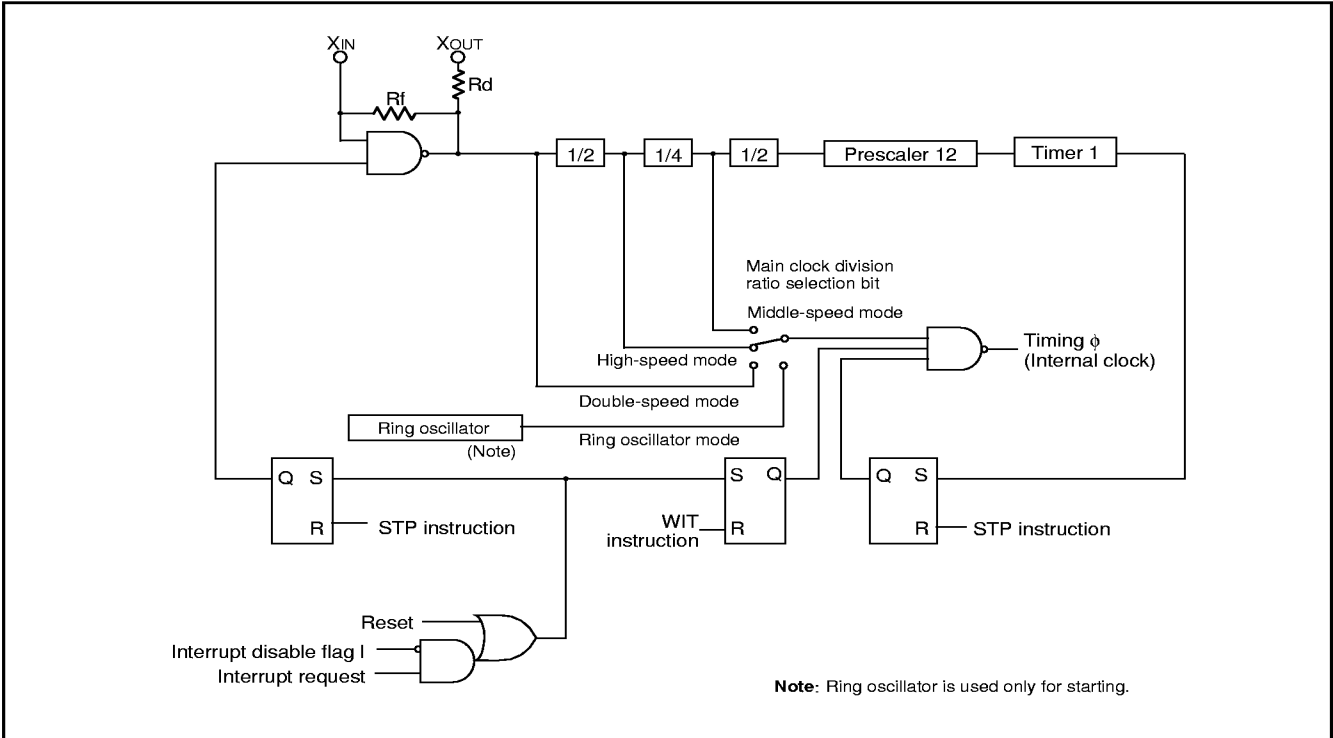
$X_{IN}$
$X_{OUT}$
Rf
Rd
1/2
1/4
1/2
Prescaler 12
Timer 1
Main clock division ratio selection bit
Middle-speed mode
High-speed mode
Double-speed mode
Ring oscillator mode
Timing $\phi$ (Internal clock)
Ring oscillator
(Note)
Q S
R
STP instruction
S Q
WIT instruction
R
Q S
R
STP instruction
Reset
Interrupt disable flag I
Interrupt request
Note: Ring oscillator is used only for starting.